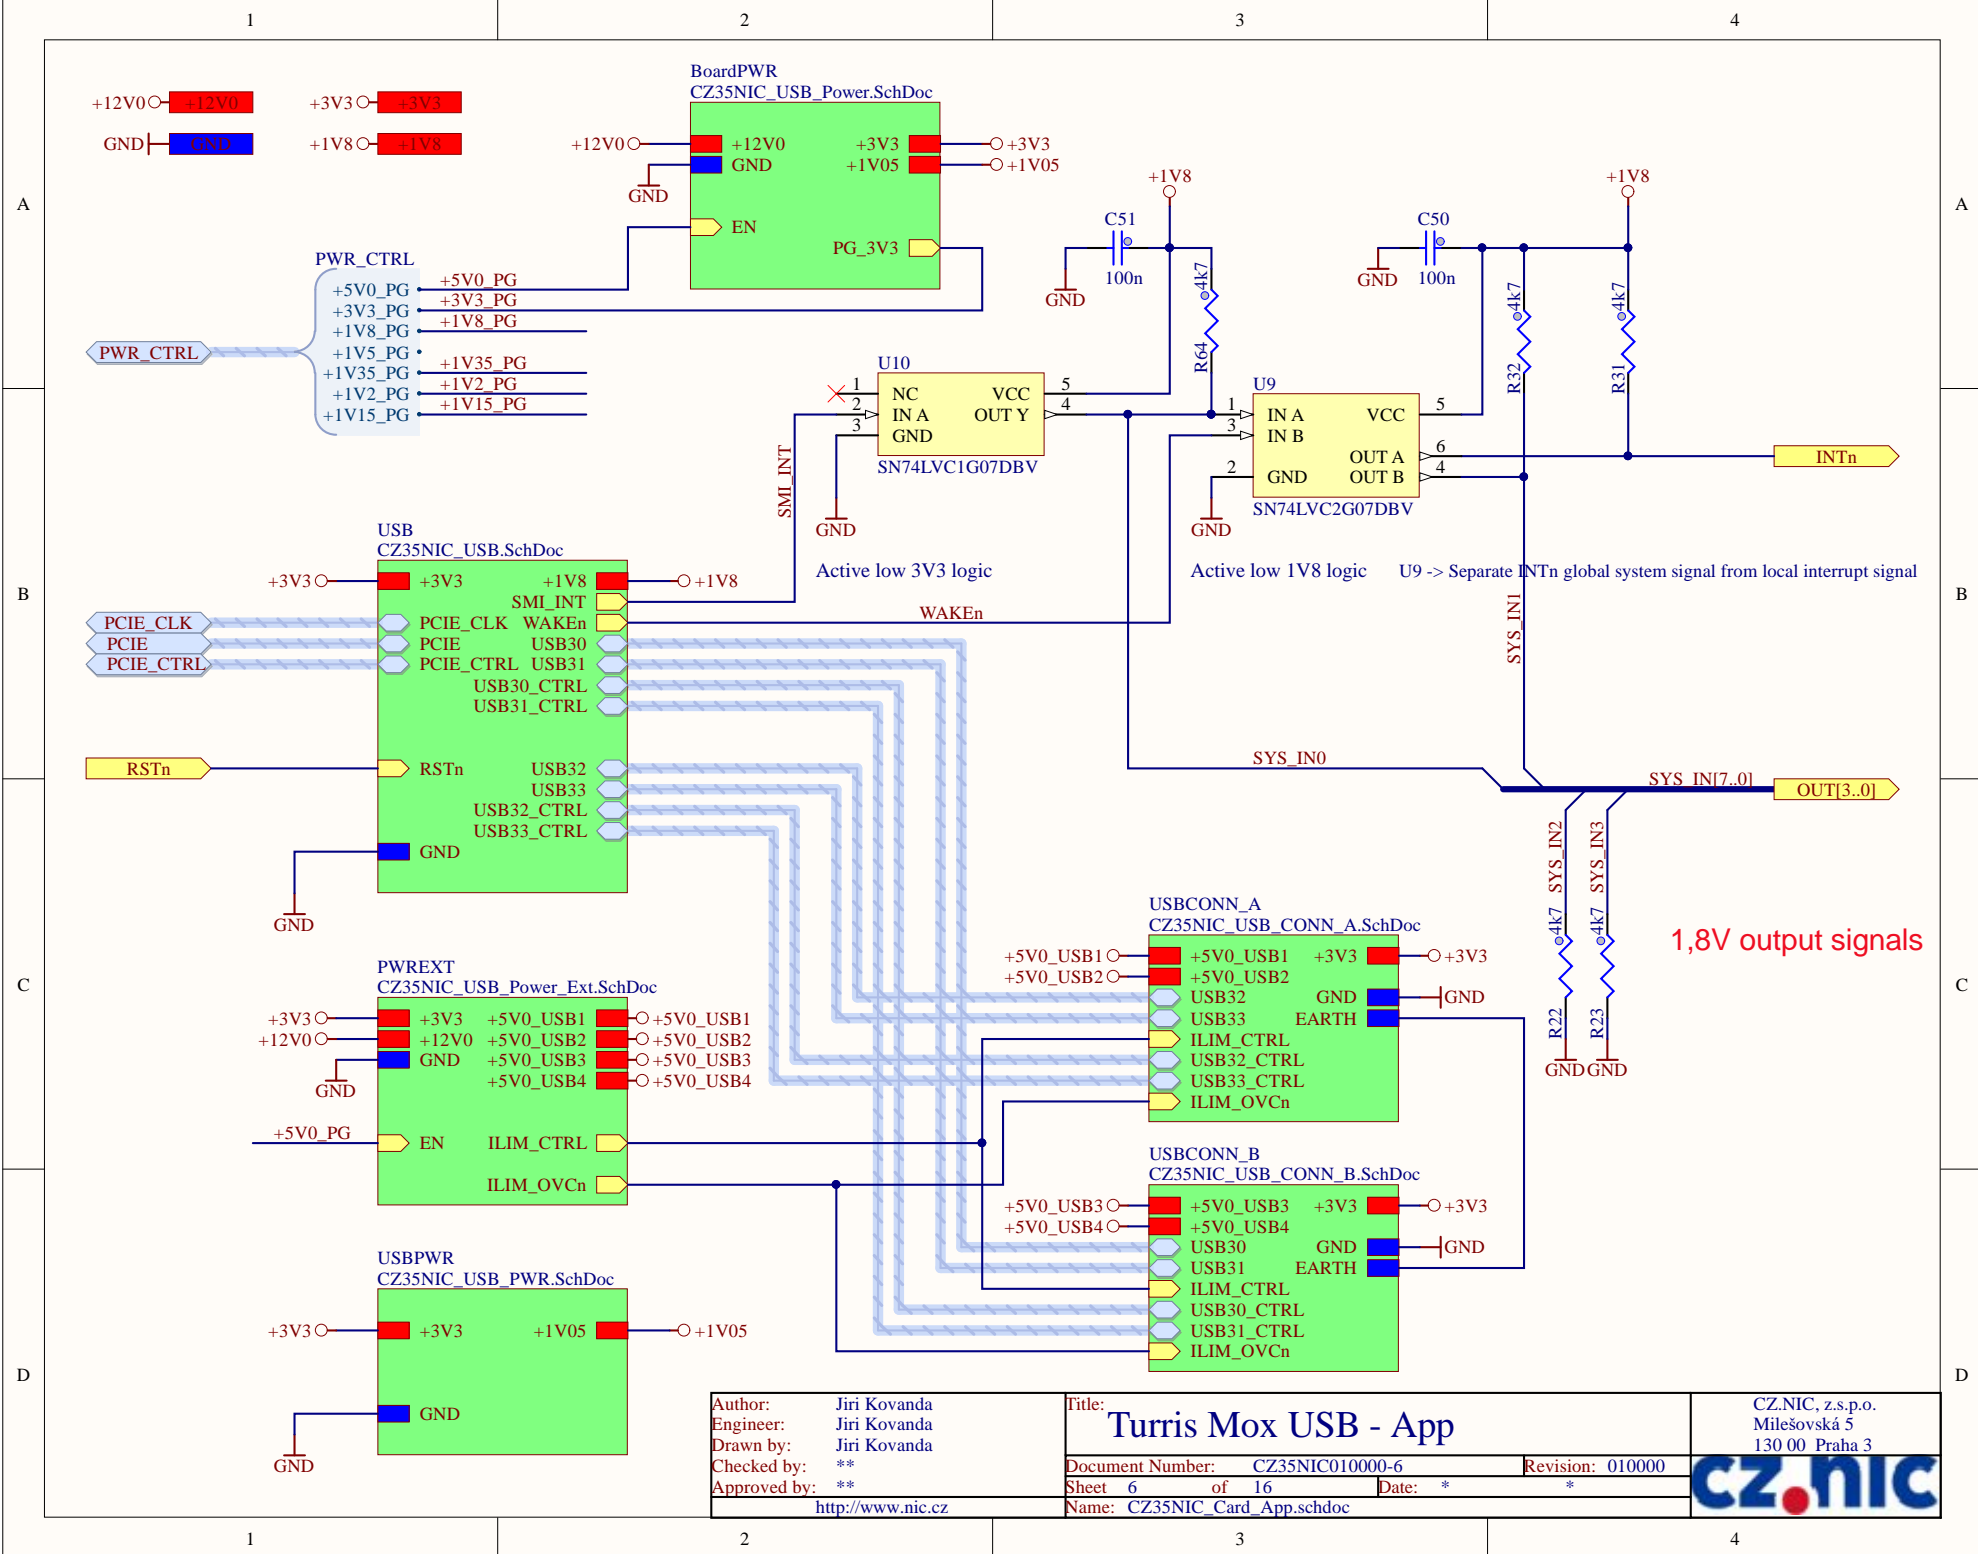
1 2 3 4

A B C D

+12V0 +12V0 +3V3 +3V3
GND GND +1V8 +1V8

BoardPWR
CZ35NIC_USB_Power.SchDoc
+12V0 +12V0 +3V3 +3V3
GND +1V05 +1V05
GND
EN
PG_3V3

PWR_CTRL
+5V0_PG +5V0_PG
+3V3_PG +3V3_PG
+1V8_PG +1V8_PG
+1V5_PG
+1V35_PG +1V35_PG
+1V2_PG +1V2_PG
+1V15_PG +1V15_PG
PWR_CTRL

+1V8
C51
GND 100n
4k7
R64

+1V8
C50
GND 100n
4k7 R32
4k7 R31

U10
1 NC VCC 5
2 IN A OUT Y 4
3 GND
SN74LVC1G07DBV
GND
SMI_INT

U9
1 IN A VCC 5
3 IN B
OUT A 6
2 GND OUT B 4
SN74LVC2G07DBV
GND

INTn

Active low 3V3 logic
Active low 1V8 logic
U9 -> Separate INTn global system signal from local interrupt signal

USB
CZ35NIC_USB.SchDoc
+3V3 +3V3 +1V8 +1V8
SMI_INT
PCIE_CLK PCIE_CLK WAKEn
PCIE PCIE USB30
PCIE_CTRL PCIE_CTRL USB31
USB30_CTRL
USB31_CTRL
RSTn RSTn USB32
USB33
USB32_CTRL
USB33_CTRL
GND
GND

WAKEn
SYS_IN1
SYS_IN0
SYS_IN[7..0]
OUT[3..0]
SYS_IN2 SYS_IN3
4k7 4k7
R22 R23
GND GND

1,8V output signals

USBCONN_A
CZ35NIC_USB_CONN_A.SchDoc
+5V0_USB1 +5V0_USB1 +3V3 +3V3
+5V0_USB2 +5V0_USB2
USB32 GND GND
USB33 EARTH
ILIM_CTRL
USB32_CTRL
USB33_CTRL
ILIM_OVCn

PWREXT
CZ35NIC_USB_Power_Ext.SchDoc
+3V3 +3V3 +5V0_USB1 +5V0_USB1
+12V0 +12V0 +5V0_USB2 +5V0_USB2
GND +5V0_USB3 +5V0_USB3
GND +5V0_USB4 +5V0_USB4
+5V0_PG EN ILIM_CTRL
ILIM_OVCn

USBCONN_B
CZ35NIC_USB_CONN_B.SchDoc
+5V0_USB3 +5V0_USB3 +3V3 +3V3
+5V0_USB4 +5V0_USB4
USB30 GND GND
USB31 EARTH
ILIM_CTRL
USB30_CTRL
USB31_CTRL
ILIM_OVCn

USBPWR
CZ35NIC_USB_PWR.SchDoc
+3V3 +3V3 +1V05 +1V05
GND
GND

Author: Jiri Kovanda
Engineer: Jiri Kovanda
Drawn by: Jiri Kovanda
Checked by: **
Approved by: **
http://www.nic.cz
Title:
Turris Mox USB - App
Document Number: CZ35NIC010000-6 Revision: 010000
Sheet 6 of 16 Date: * *
Name: CZ35NIC_Card_App.schdoc
CZ.NIC, z.s.p.o.
Milešovská 5
130 00 Praha 3
cz.nic